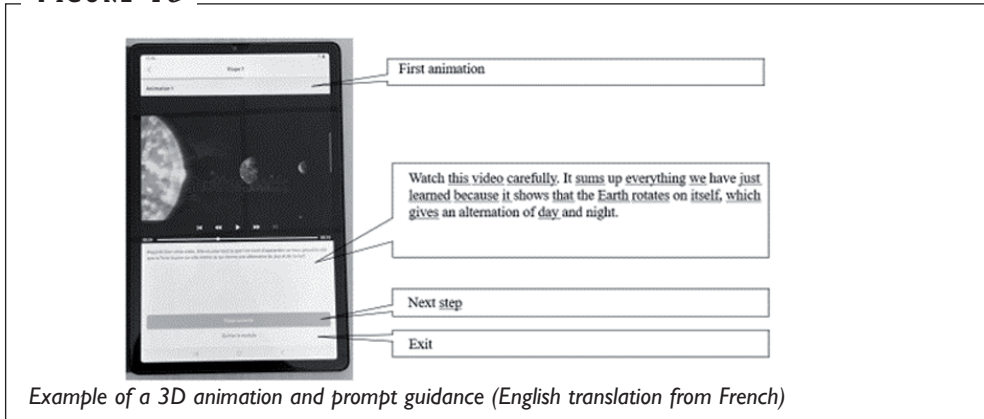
FIGURE 13

Étape 1

Animation 1

First animation

Watch this video carefully. It sums up everything we have just learned because it shows that the Earth rotates on itself, which gives an alternation of day and night.

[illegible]

Next step

Exit

Example of a 3D animation and prompt guidance (English translation from French)